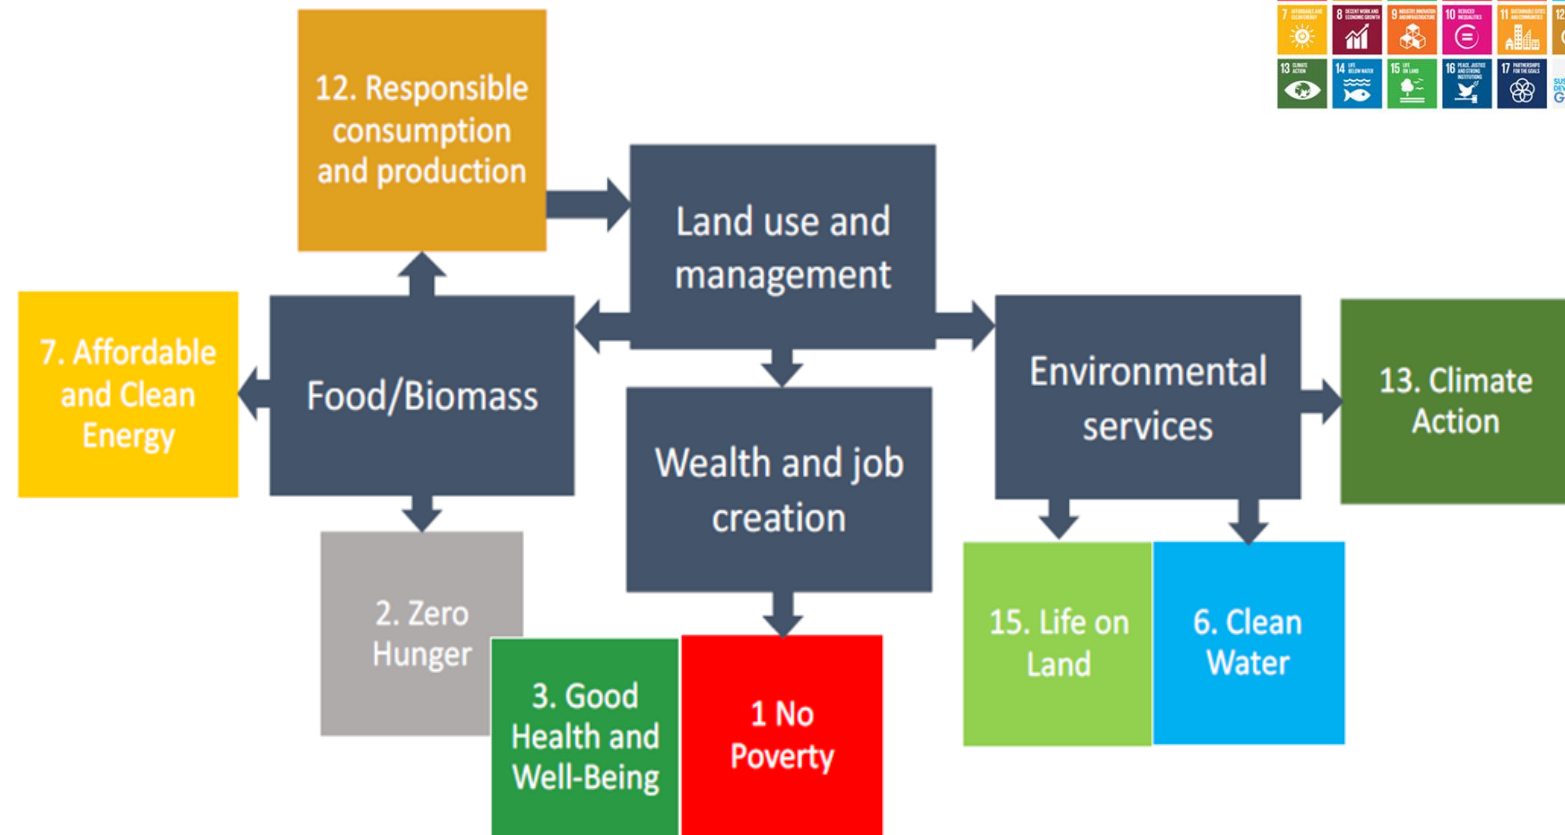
12. Responsible consumption and production

Land use and management

7. Affordable and Clean Energy

Food/Biomass

Wealth and job creation

Environmental services

13. Climate Action

2. Zero Hunger

3. Good Health and Well-Being

1 No Poverty

15. Life on Land

6. Clean Water

7 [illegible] 8 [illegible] 9 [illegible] 10 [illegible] 11 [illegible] 12
13 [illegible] 14 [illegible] 15 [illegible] 16 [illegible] 17 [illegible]